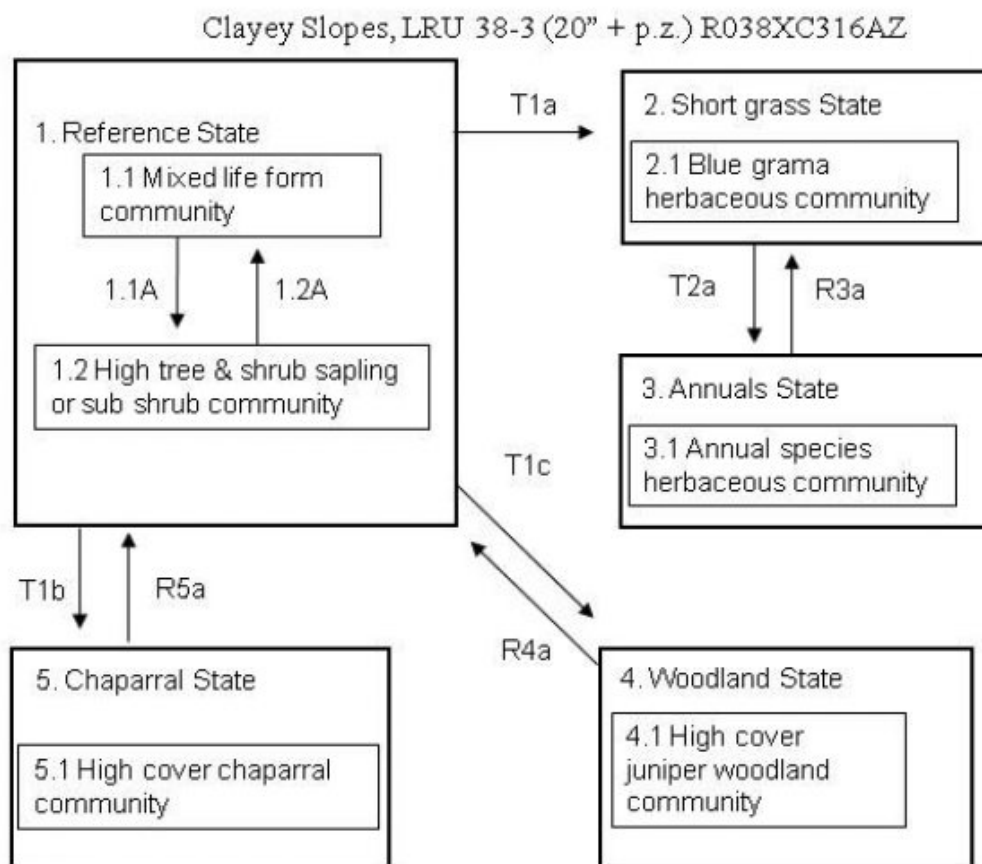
Clayey Slopes, LRU 38-3 (20" + p.z.) R038XC316AZ

1. Reference State

1.1 Mixed life form community

1.1A

1.2A

1.2 High tree & shrub sapling or sub shrub community

T1a

2. Short grass State

2.1 Blue grama herbaceous community

T2a

R3a

3. Annuals State

3.1 Annual species herbaceous community

T1c

T1b

R5a

R4a

5. Chaparral State

5.1 High cover chaparral community

4. Woodland State

4.1 High cover juniper woodland community